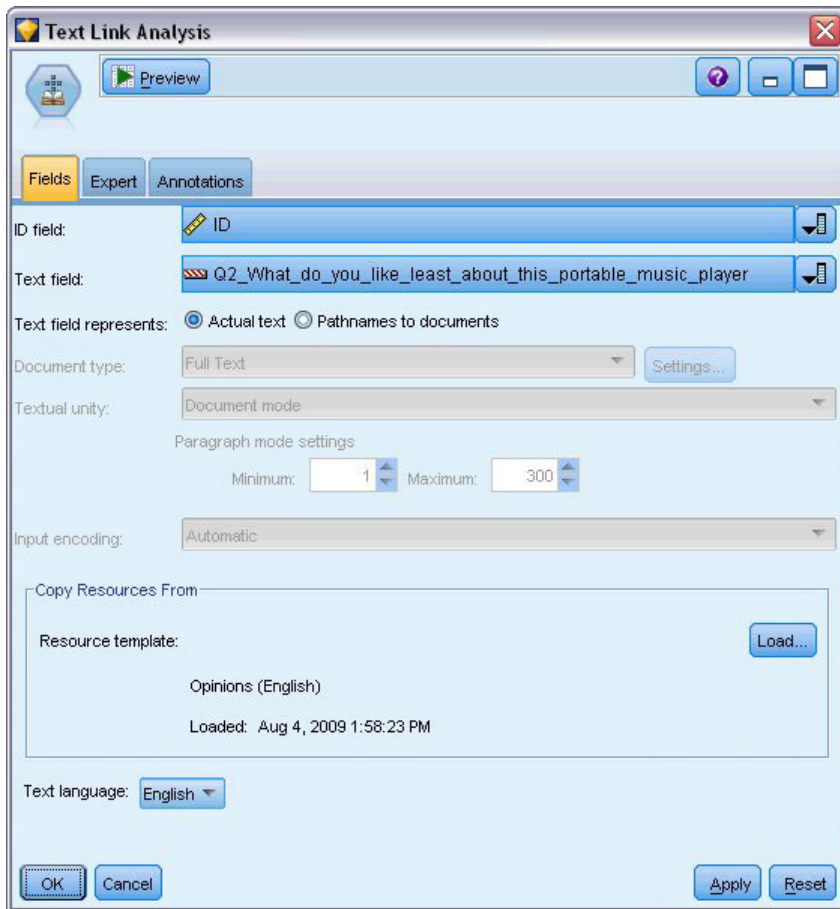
Text Link Analysis

Preview

Fields | Expert | Annotations

ID field: ID

Text field: Q2_What_do_you_like_least_about_this_portable_music_player

Text field represents: Actual text  Pathnames to documents

Document type: Full Text  Settings...

Textual unity: Document mode

Paragraph mode settings

Minimum: 1  Maximum: 300

Input encoding: Automatic

Copy Resources From

Resource template:  Load...

Opinions (English)

Loaded: Aug 4, 2009 1:58:23 PM

Text language: English

OK  Cancel  Apply  Reset